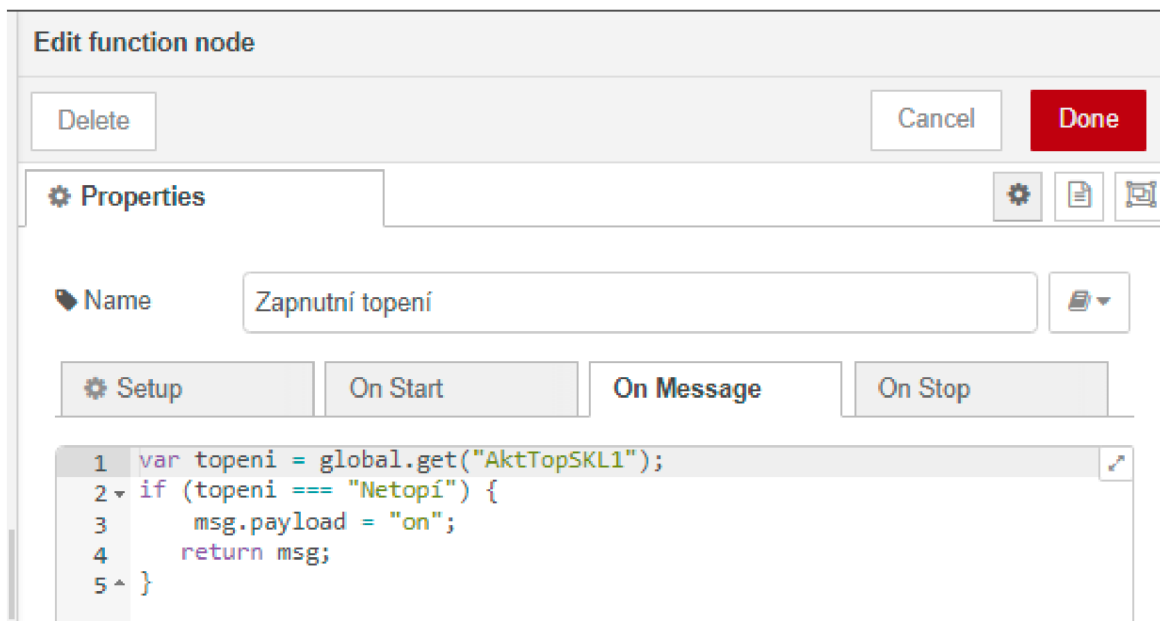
Edit function node

Delete

Cancel

Done

Properties

Name

Zapnutní topení

Setup

On Start

On Message

On Stop

1 var topeni = global.get("AktTopSKL1");
2 if (topeni === "Netopí") {
3 msg.payload = "on";
4 return msg;
5 }